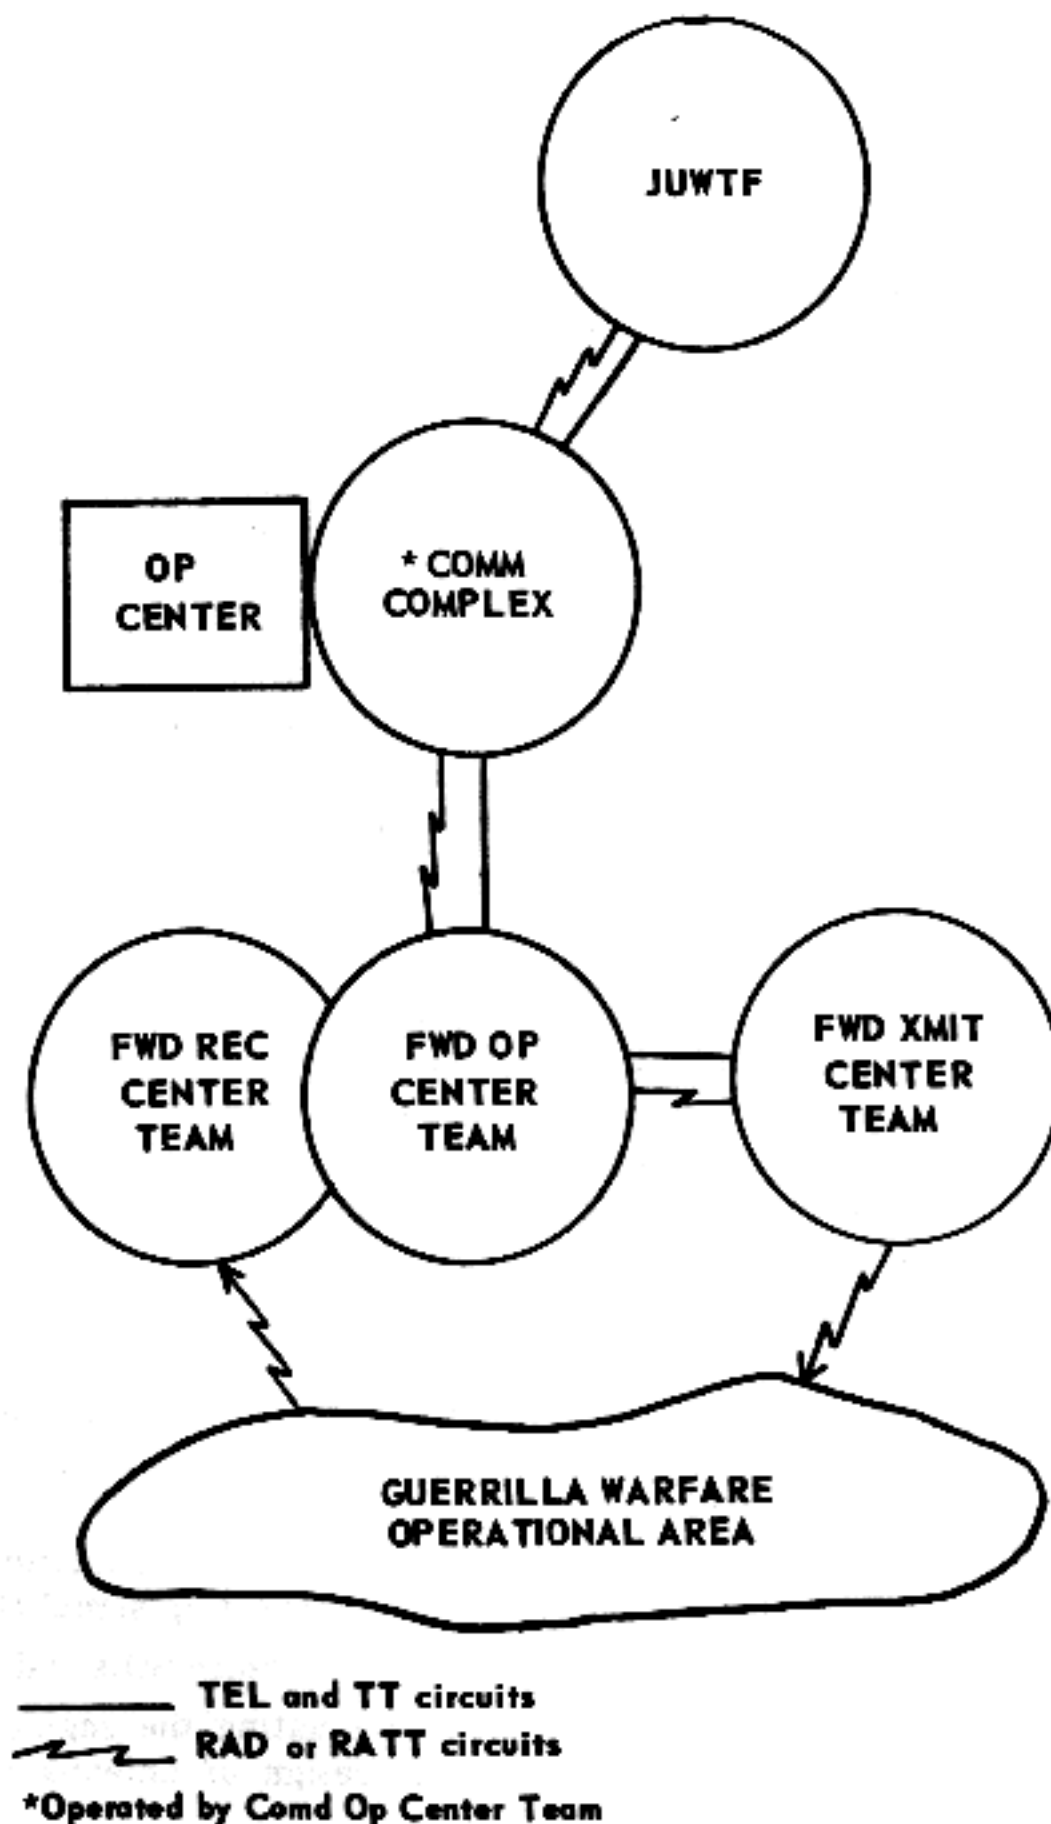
JUWTF

OP CENTER

* COMM COMPLEX

FWD REC CENTER TEAM

FWD OP CENTER TEAM

FWD XMIT CENTER TEAM

GUERRILLA WARFARE OPERATIONAL AREA

TEL and TT circuits

RAD or RATT circuits

*Operated by Comd Op Center Team